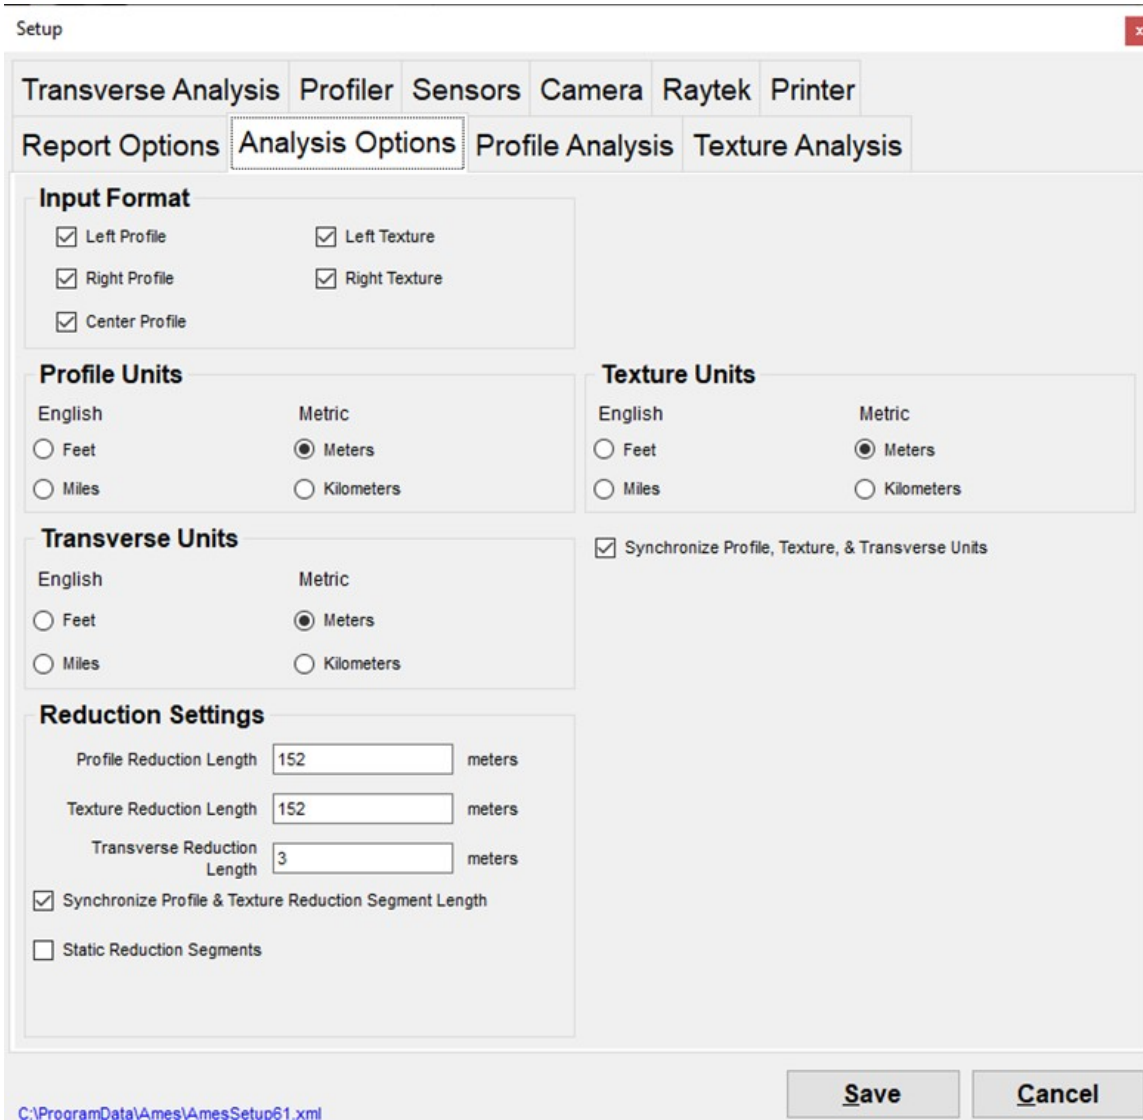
Setup

Transverse Analysis Profiler Sensors Camera Raytek Printer

Report Options Analysis Options Profile Analysis Texture Analysis

Input Format

Left Profile

Left Texture

Right Profile

Right Texture

Center Profile

Profile Units

English

Metric

Feet

Meters

Miles

Kilometers

Texture Units

English

Metric

Feet

Meters

Miles

Kilometers

Synchronize Profile, Texture, & Transverse Units

Transverse Units

English

Metric

Feet

Meters

Miles

Kilometers

Reduction Settings

Profile Reduction Length 152 meters

Texture Reduction Length 152 meters

Transverse Reduction Length 3 meters

Synchronize Profile & Texture Reduction Segment Length

Static Reduction Segments

C:\ProgramData\Ames\AmesSetup61.xml

Save

Cancel